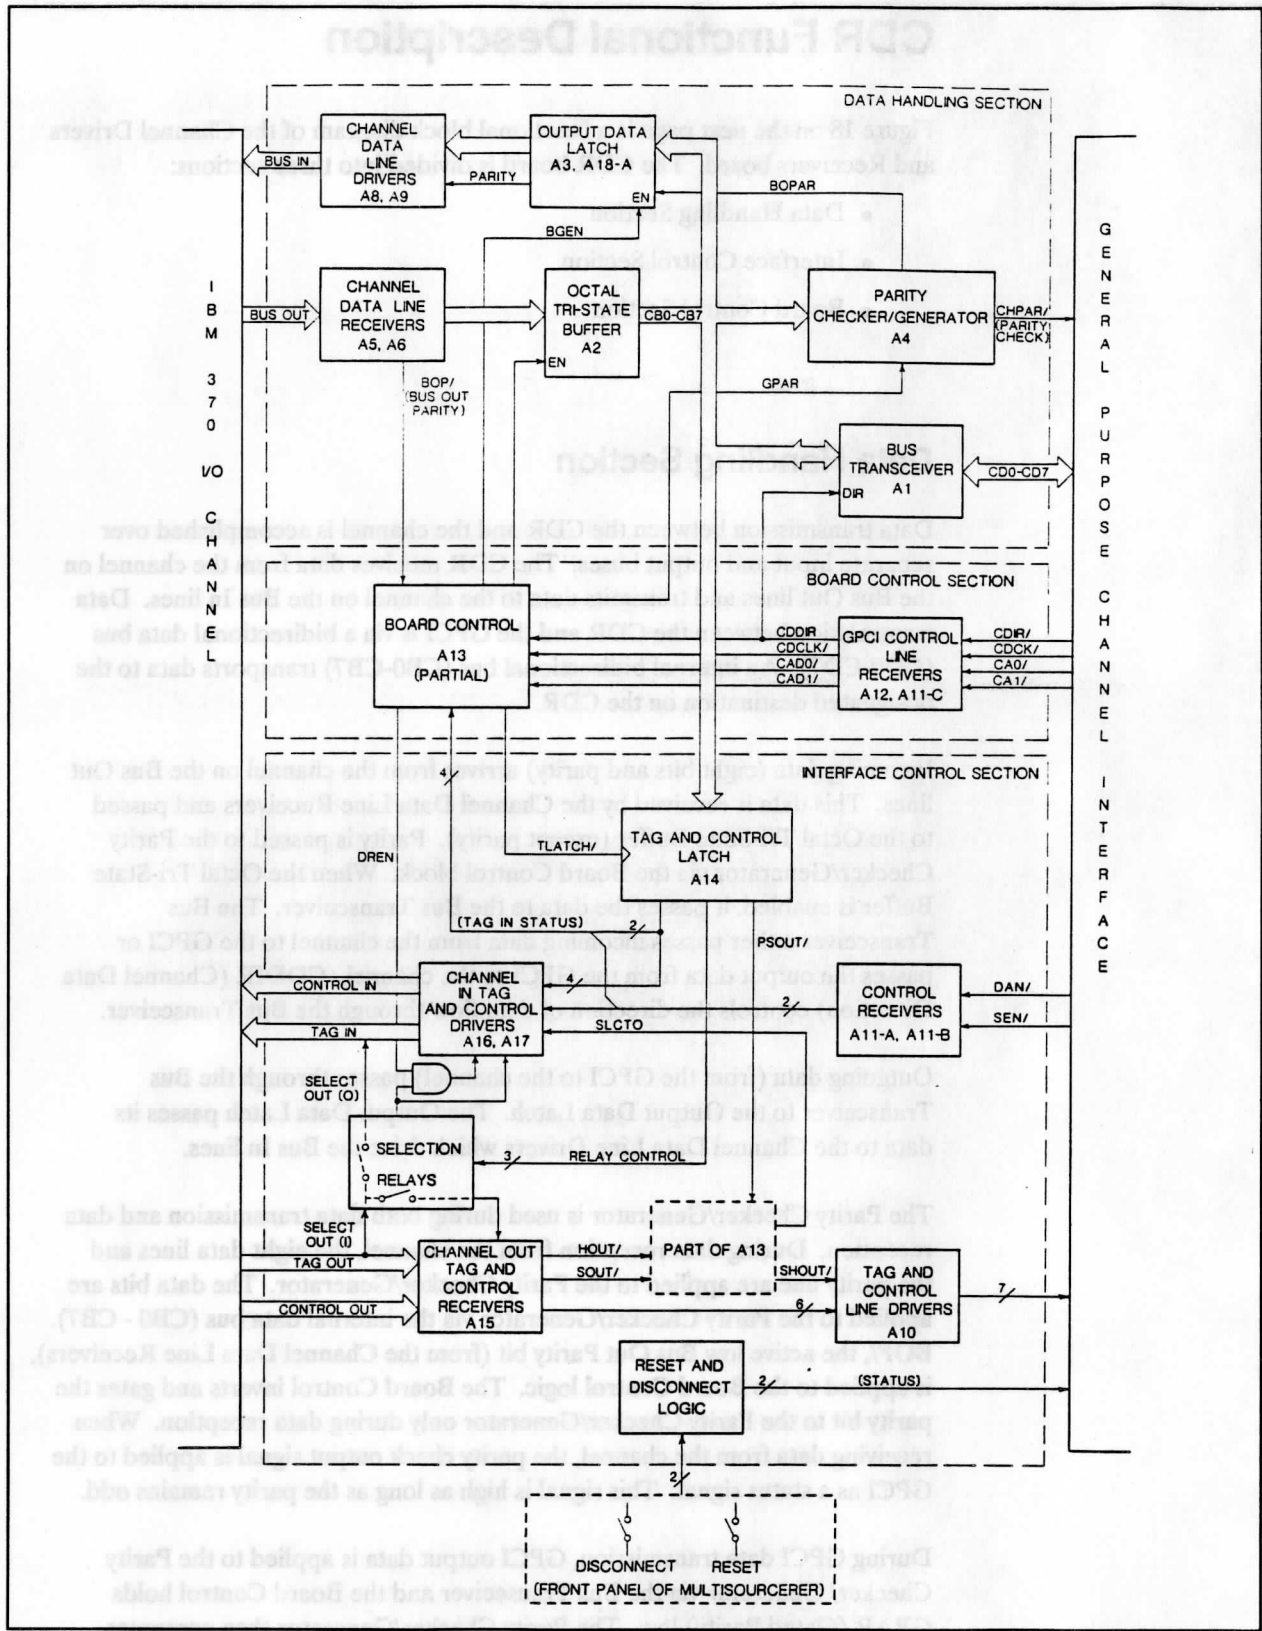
DATA HANDLING SECTION

CHANNEL DATA LINE DRIVERS A8, A9

BUS IN

PARITY

OUTPUT DATA LATCH A3, A18-A

EN

BOPAR

BGEN

I B M 3 7 0 I/O C H A N N E L

CHANNEL DATA LINE RECEIVERS A5, A6

BUS OUT

OCTAL TRI-STATE BUFFER A2

EN

CB0-CB7

PARITY CHECKER/GENERATOR A4

CHPAR/ (PARITY CHECK)

G E N E R A L P U R P O S E C H A N N E L I N T E R F A C E

BOP/ (BUS OUT PARITY)

GPAR

BUS TRANSCEIVER A1

DIR

CD0-CD7

BOARD CONTROL SECTION

BOARD CONTROL A13 (PARTIAL)

CDDIR
CDCLK/
CAD0/
CAD1/

GPCI CONTROL LINE RECEIVERS A12, A11-C

CDIR/
CDCK/
CA0/
CA1/

4

INTERFACE CONTROL SECTION

DREN

TLATCH/

TAG AND CONTROL LATCH A14

2

(TAG IN STATUS)

PSOUT/

CONTROL IN

CHANNEL IN TAG AND CONTROL DRIVERS A16, A17

4

2

SLCTO

CONTROL RECEIVERS A11-A, A11-B

DAN/
SEN/

TAG IN

SELECT OUT (O)

SELECTION RELAYS

3

RELAY CONTROL

SELECT OUT (I)

TAG OUT

CONTROL OUT

CHANNEL OUT TAG AND CONTROL RECEIVERS A15

HOUT/
SOUT/

PART OF A13

SHOUT/

9

TAG AND CONTROL LINE DRIVERS A10

7

RESET AND DISCONNECT LOGIC

2

(STATUS)

2

DISCONNECT   RESET
(FRONT PANEL OF MULTISOURCERER)